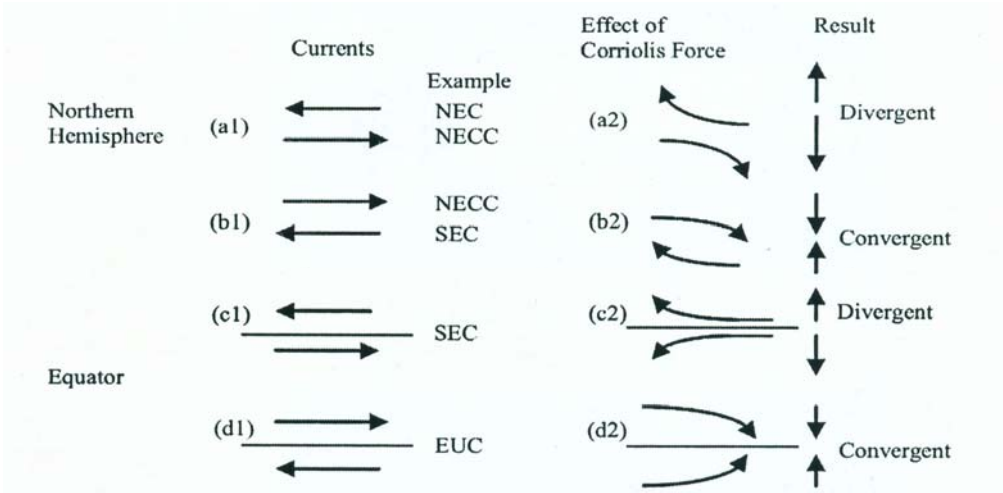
| | Currents | Example | | Effect of Corriolis Force | Result |
|---|---|---|---|---|---|
| Northern Hemisphere | (a1) | NEC NECC | (a2) | | Divergent |
| | (b1) | NECC SEC | (b2) | | Convergent |
| | (c1) | SEC | (c2) | | Divergent |
| Equator | | | | | |
| | (d1) | EUC | (d2) | | Convergent |